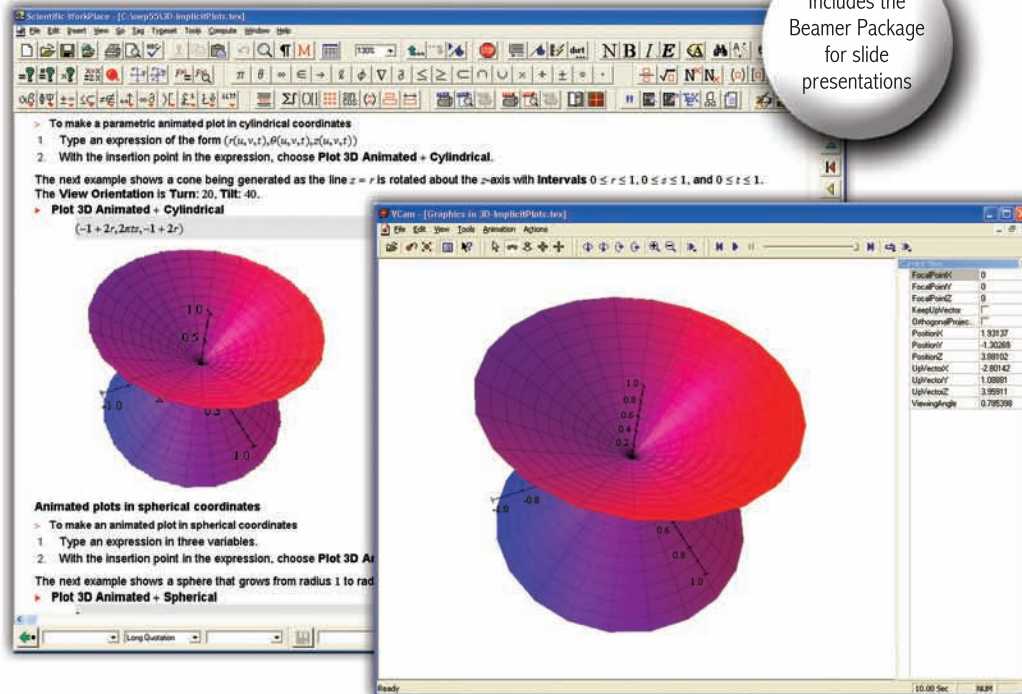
Includes the Beamer Package for slide presentations

Scientific WorkPlace - [C:\swp55\3D-ImplicitPlots.tex]

File Edit Insert View Go Tag Typeset Tools Compute Window Help

> To make a parametric animated plot in cylindrical coordinates

1. Type an expression of the form $(r(u,v,t), \theta(u,v,t), z(u,v,t))$

2. With the insertion point in the expression, choose **Plot 3D Animated + Cylindrical**.

The next example shows a cone being generated as the line $z = r$ is rotated about the $z$-axis with **Intervals** $0 \leq r \leq 1$, $0 \leq s \leq 1$, and $0 \leq t \leq 1$. The **View Orientation** is **Turn**: 20, **Tilt**: 40.

▸ **Plot 3D Animated + Cylindrical**

$(-1+2r, 2\pi ts, -1+2r)$

1.0
0.5
1.0
0.5
1.0

**Animated plots in spherical coordinates**

> To make an animated plot in spherical coordinates

1. Type an expression in three variables.

2. With the insertion point in the expression, choose **Plot 3D An**

The next example shows a sphere that grows from radius 1 to rad

▸ **Plot 3D Animated + Spherical**

Long Quotation

VCam - [Graphics in 3D-ImplicitPlots.tex]

File Edit View Tools Animation Actions

| Current View | |
|---|---|
| FocalPointX | 0 |
| FocalPointY | 0 |
| FocalPointZ | 0 |
| KeepUpVector | |
| OrthogonalProjec.. | |
| PositionX | 1.93137 |
| PositionY | -1.30268 |
| PositionZ | 3.08102 |
| UpVectorX | -2.80142 |
| UpVectorY | 1.08881 |
| UpVectorZ | 3.95911 |
| ViewingAngle | 0.785398 |

1.0
0.8
0.6
0.4
0.2
-0.8
-1.0
0.6
0.8
1.0

Ready

10.00 Sec

NUM